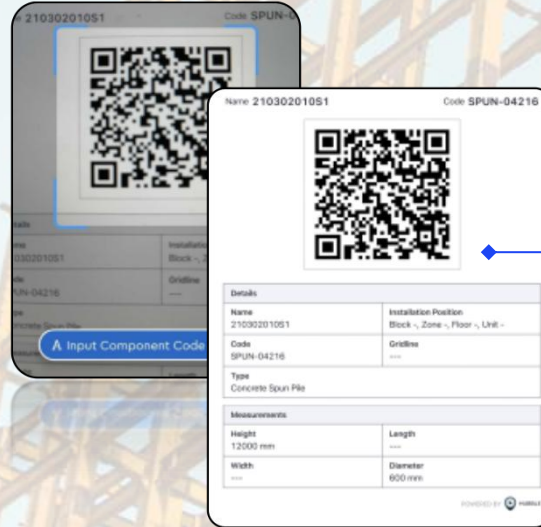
e 21030201051

Code SPUN-0

etails

Name
21030201051

Installation
Block -, Z

Code
SPUN-04216

Gridline
---

Type
Concrete Spun Pile

A Input Component Code

Name 21030201051

Code SPUN-04216

Details

| Name | Installation Position |
|---|---|
| 21030201051 | Block -, Zone -, Floor -, Unit - |
| Code | Gridline |
| SPUN-04216 | --- |
| Type | |
| Concrete Spun Pile | |

Measurements

| Height | Length |
|---|---|
| 12000 mm | --- |
| Width | Diameter |
| --- | 600 mm |

POWERED BY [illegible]